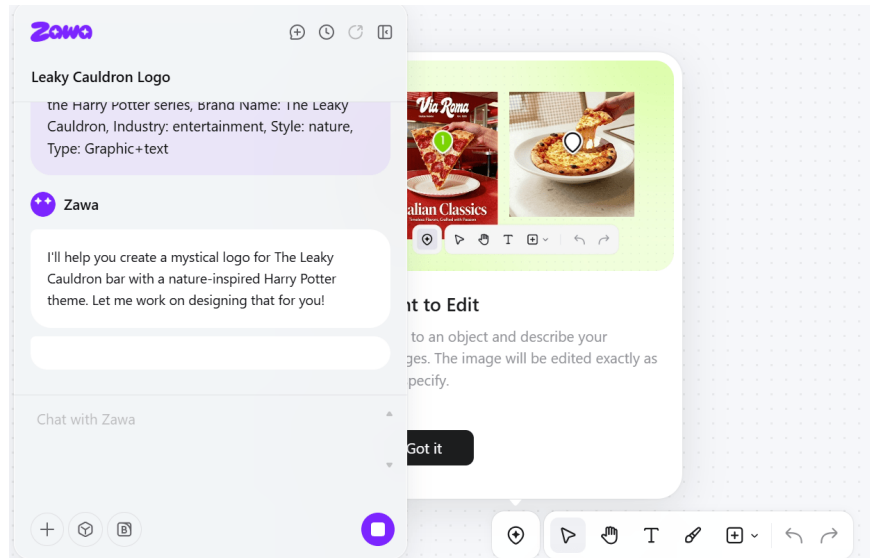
zawa

Leaky Cauldron Logo

the Harry Potter series, Brand Name: The Leaky Cauldron, Industry: entertainment, Style: nature, Type: Graphic+text

Zawa

I'll help you create a mystical logo for The Leaky Cauldron bar with a nature-inspired Harry Potter theme. Let me work on designing that for you!

Chat with Zawa

Via Roma

alian Classics

nt to Edit

to an object and describe your ges. The image will be edited exactly as pecify.

Got it